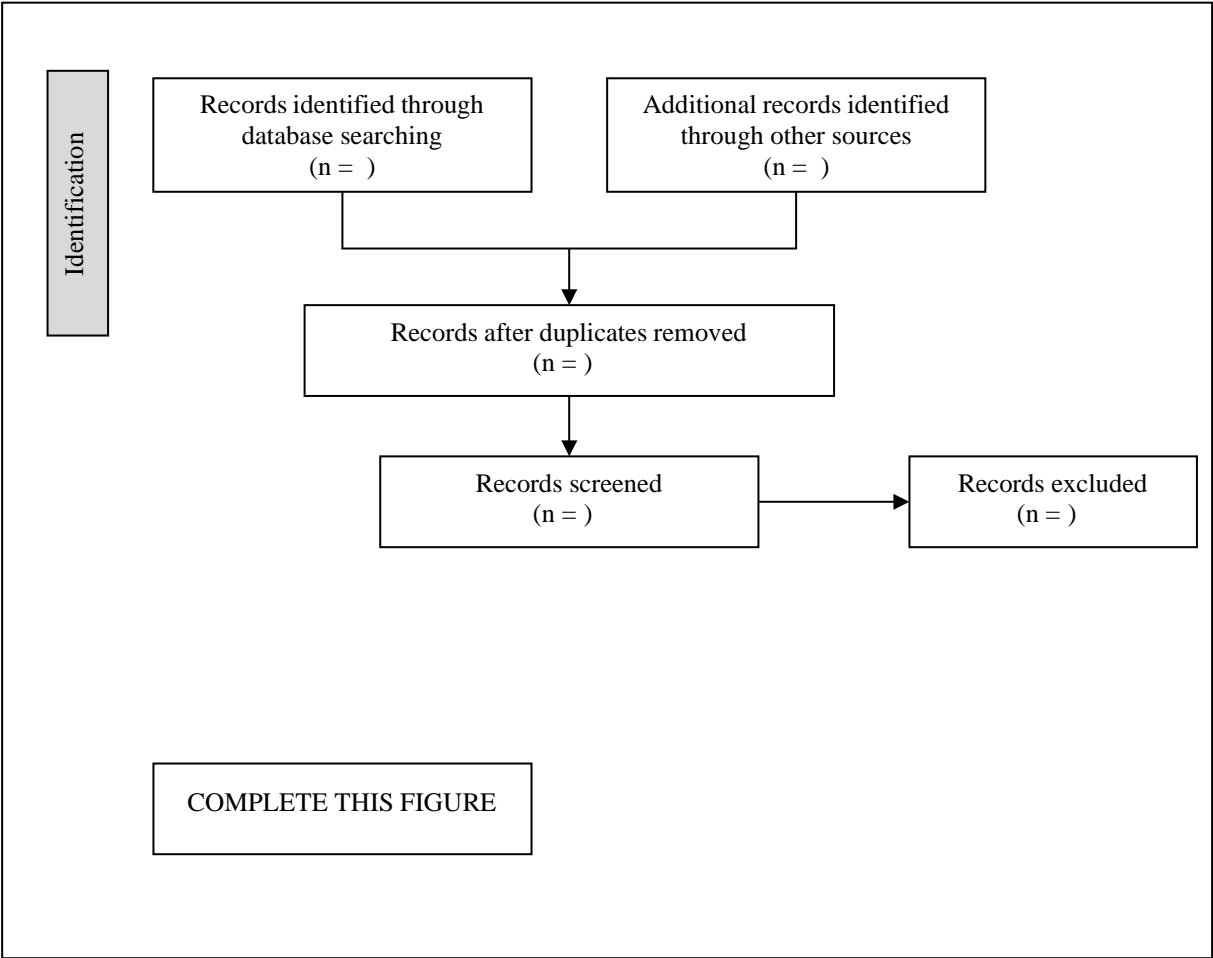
Identification

Records identified through database searching
(n = )

Additional records identified through other sources
(n = )

Records after duplicates removed
(n = )

Records screened
(n = )

Records excluded
(n = )

COMPLETE THIS FIGURE